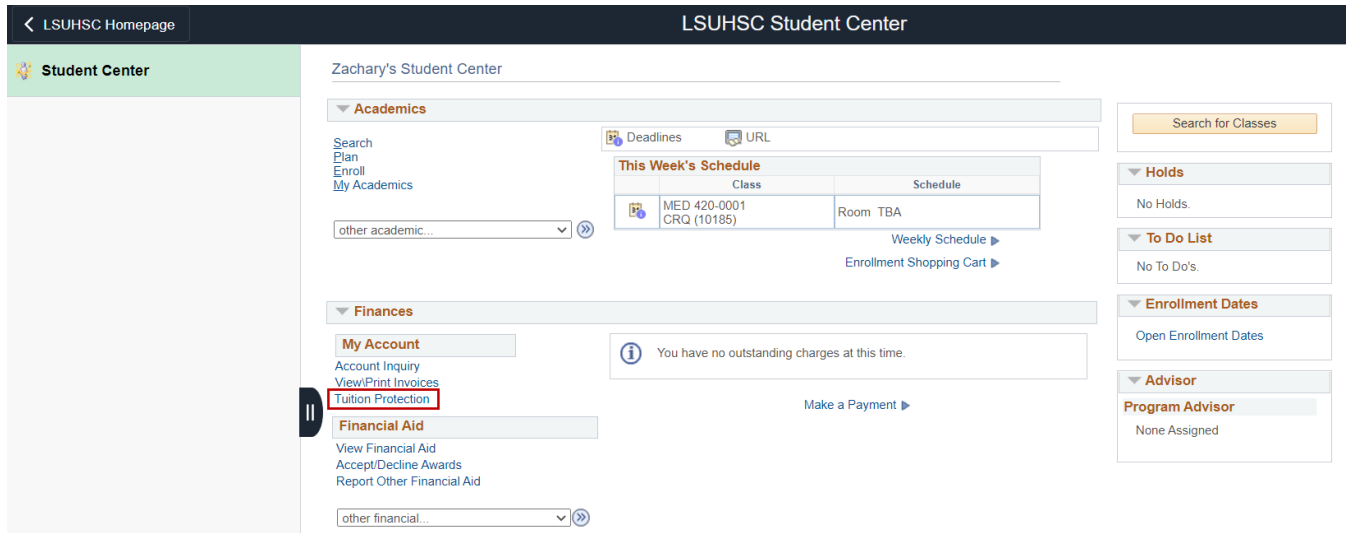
LSUHSC Homepage

LSUHSC Student Center

Student Center

Zachary's Student Center

Academics

Search
Plan
Enroll
My Academics

other academic...

Deadlines URL

This Week's Schedule

| | Class | Schedule |
|---|---|---|
| | MED 420-0001 CRQ (10185) | Room TBA |

Weekly Schedule

Enrollment Shopping Cart

Finances

My Account

Account Inquiry
View\Print Invoices
Tuition Protection

You have no outstanding charges at this time.

Make a Payment

Financial Aid

View Financial Aid
Accept/Decline Awards
Report Other Financial Aid

other financial...

Search for Classes

Holds

No Holds.

To Do List

No To Do's.

Enrollment Dates

Open Enrollment Dates

Advisor

Program Advisor

None Assigned